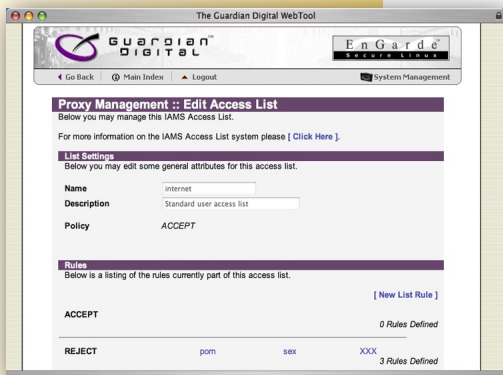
The Guardian Digital WebTool

GUARDIAN DIGITAL

EnGarde Secure Linux

Go Back | Main Index | Logout

System Management

Proxy Management :: Edit Access List

Below you may manage this IAMS Access List.

For more information on the IAMS Access List system please [ Click Here ].

List Settings

Below you may edit some general attributes for this access list.

| | |
|---|---|
| Name | internet |
| Description | Standard user access list |
| Policy | ACCEPT |

Rules

Below is a listing of the rules currently part of this access list.

[ New List Rule ]

ACCEPT

0 Rules Defined

REJECT porn sex XXX

3 Rules Defined